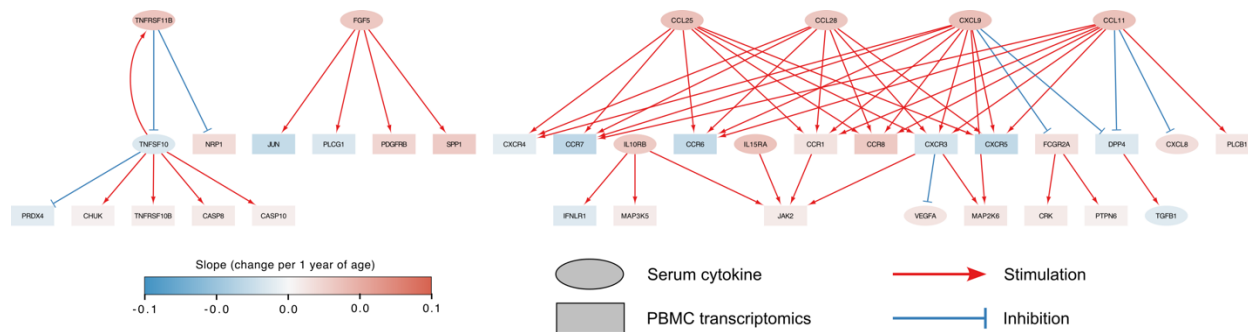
TNFRSF11B
FGF5
CCL25
CCL28
CXCL9
CCL11

TNFSF10
NRP1
JUN
PLCG1
PDGFRB
SPP1
CXCR4
CCR7
IL10RB
CCR6
IL15RA
CCR1
CCR8
CXCR3
CXCR5
FCGR2A
DPP4
CXCL6
PLCB1

PRDX4
CHUK
TNFRSF10B
CASP8
CASP10
IFNLR1
MAP3K5
JAK2
VEGFA
MAP2K6
CRK
PTPN6
TGFB1

Slope (change per 1 year of age)
-0.1
-0.0
0.0
0.0
0.1

Serum cytokine
PBMC transcriptomics
Stimulation
Inhibition